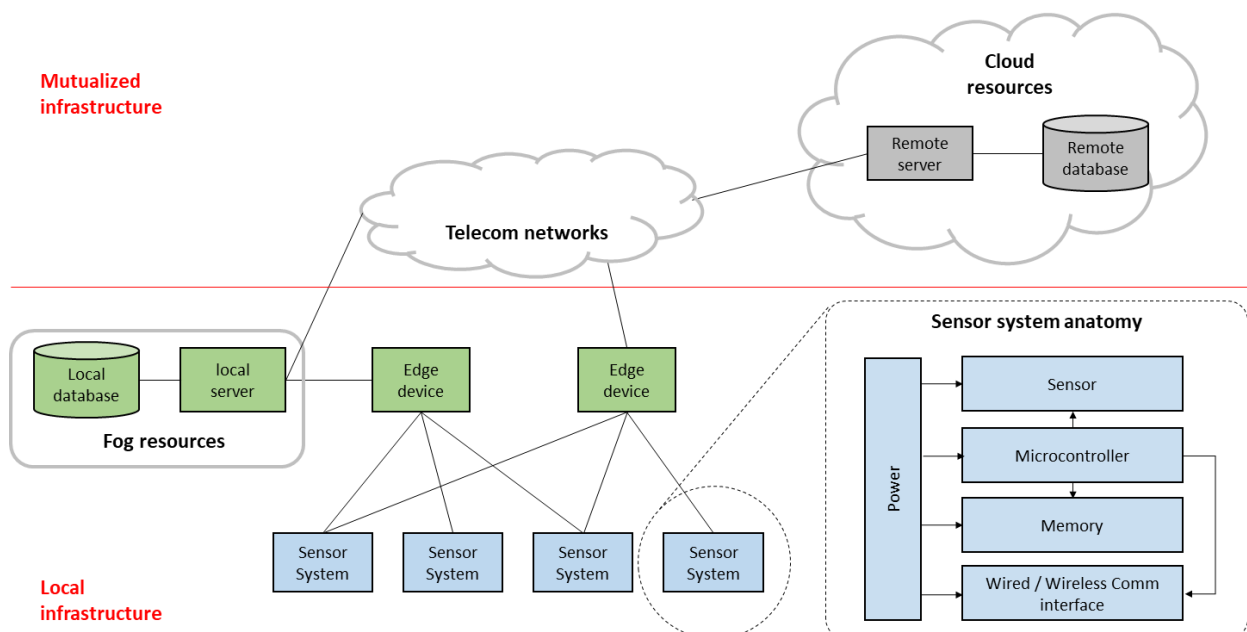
Mutualized infrastructure

Cloud resources

Remote server

Remote database

Telecom networks

Local database

local server

Fog resources

Edge device

Edge device

Sensor system anatomy

Power

Sensor

Microcontroller

Memory

Wired / Wireless Comm interface

Sensor System

Sensor System

Sensor System

Sensor System

Local infrastructure